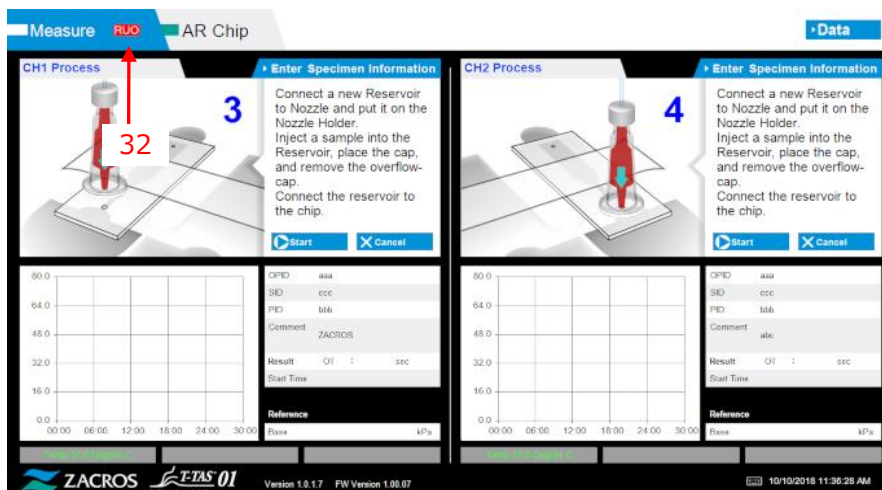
Measure RUO AR Chip

Data

CH1 Process

Enter Specimen Information

3

32

Connect a new Reservoir to Nozzle and put it on the Nozzle Holder.
Inject a sample into the Reservoir, place the cap, and remove the overflow-cap.
Connect the reservoir to the chip.

Start Cancel

80.0
64.0
48.0
32.0
16.0
0.0
00:00 06:00 12:00 18:00 24:00 30:00

OPID aaa
SID ccc
PID bbb
Comment ZACROS
Result OT : sec
Start Time

Reference
Base kPa

Temp 37.0 Degree C

CH2 Process

Enter Specimen Information

4

Connect a new Reservoir to Nozzle and put it on the Nozzle Holder.
Inject a sample into the Reservoir, place the cap, and remove the overflow-cap.
Connect the reservoir to the chip.

Start Cancel

80.0
64.0
48.0
32.0
16.0
0.0
00:00 06:00 12:00 18:00 24:00 30:00

OPID aaa
SID ccc
PID bbb
Comment abc
Result OT : sec
Start Time

Reference
Base kPa

Temp 37.0 Degree C

ZACROS T-TAS 01 Version 1.0.1.7 FW Version 1.00.07

10/10/2018 11:36:28 AM